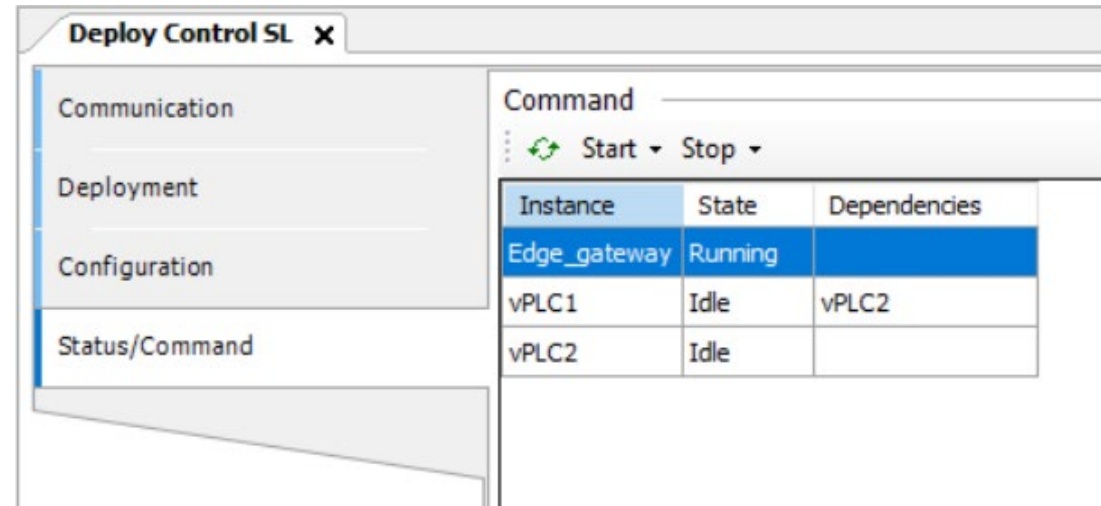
Deploy Control SL ×

Communication

Deployment

Configuration

Status/Command

Command

Start ▾ Stop ▾

| Instance | State | Dependencies |
|---|---|---|
| Edge_gateway | Running | |
| vPLC1 | Idle | vPLC2 |
| vPLC2 | Idle | |